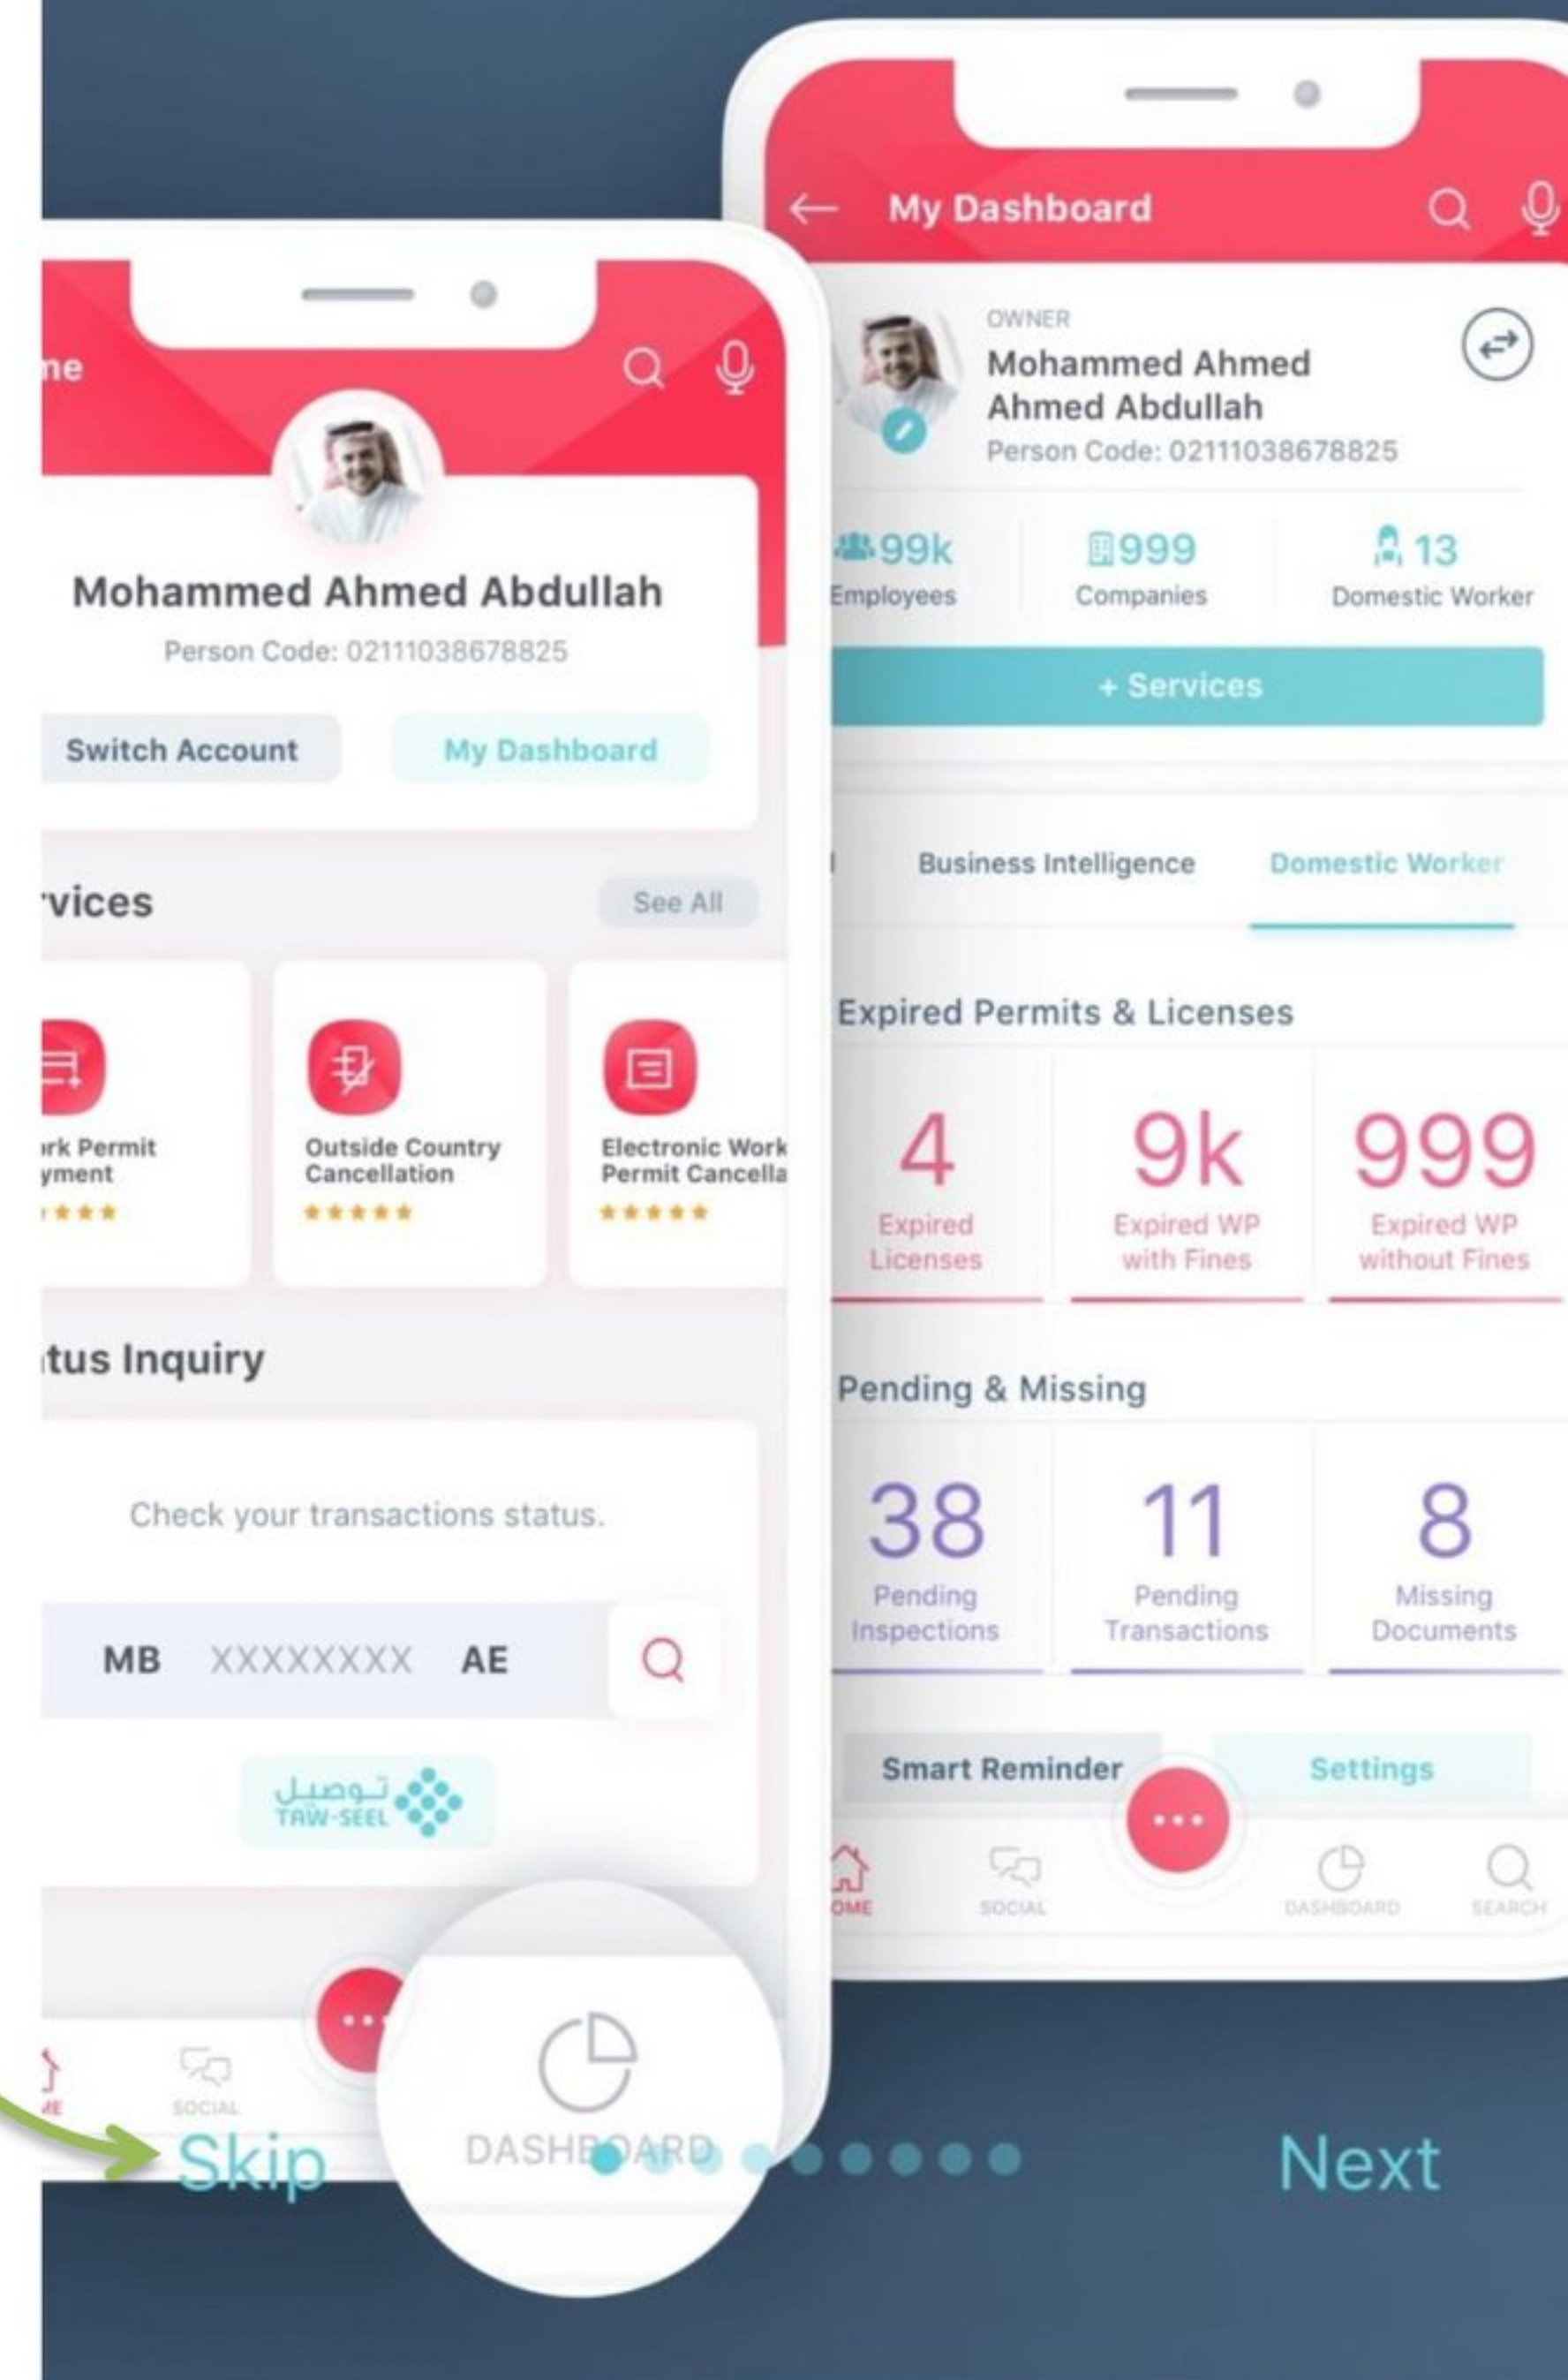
ne

Mohammed Ahmed Abdullah
Person Code: 02111038678825

Switch Account
My Dashboard

rvices
See All

rk Permit
yment

Outside Country Cancellation

Electronic Work Permit Cancella

tus Inquiry

Check your transactions status.

MB XXXXXXXX AE

توصيل
TAW-SEEL

ME
SOCIAL
DASHBOARD

My Dashboard

OWNER
Mohammed Ahmed Ahmed Abdullah
Person Code: 02111038678825

99k
Employees
999
Companies
13
Domestic Worker

+ Services

Business Intelligence
Domestic Worker

Expired Permits & Licenses

| 4 | 9k | 999 |
|---|---|---|
| Expired Licenses | Expired WP with Fines | Expired WP without Fines |

Pending & Missing

| 38 | 11 | 8 |
|---|---|---|
| Pending Inspections | Pending Transactions | Missing Documents |

Smart Reminder
Settings

OME
SOCIAL
DASHBOARD
SEARCH

Skip
Next